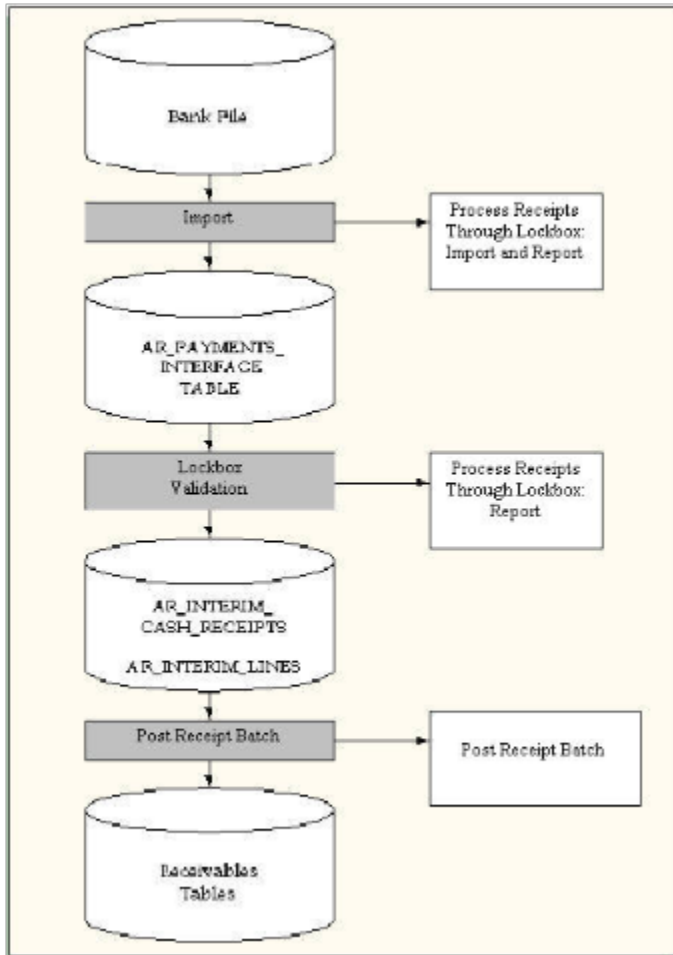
Bank File

Import

Process Receipts Through Lockbox: Import and Report

AR_PAYMENTS_ INTERFACE TABLE

Lockbox Validation

Process Receipts Through Lockbox: Report

AR_INTERIM_ CASH_RECEIPTS

AR_INTERIM_LINES

Post Receipt Batch

Post Receipt Batch

Receivables Tables